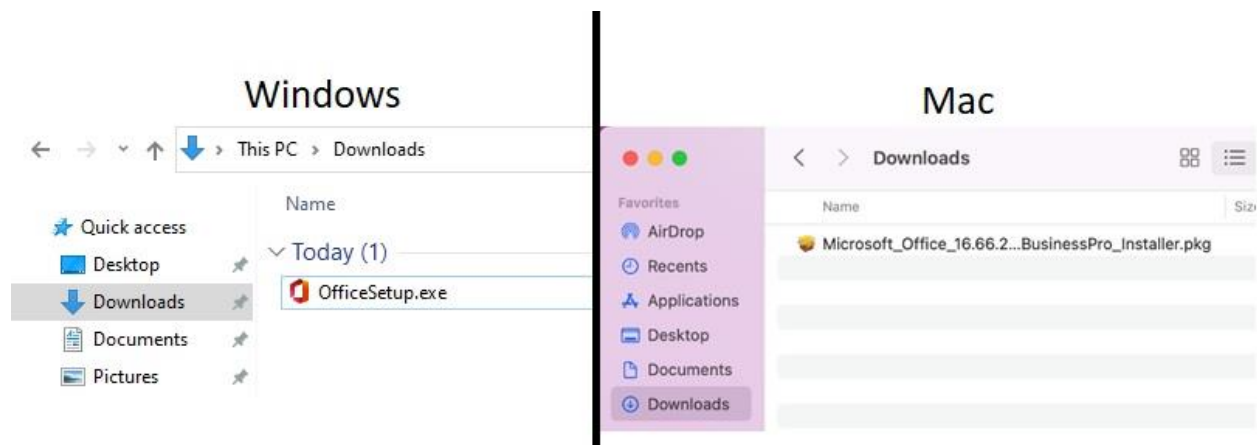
Windows

This PC › Downloads

Name

Quick access

Desktop

Downloads

Documents

Pictures

Today (1)

OfficeSetup.exe

Mac

Downloads

Favorites

AirDrop

Recents

Applications

Desktop

Documents

Downloads

Name

Siz

Microsoft_Office_16.66.2...BusinessPro_Installer.pkg